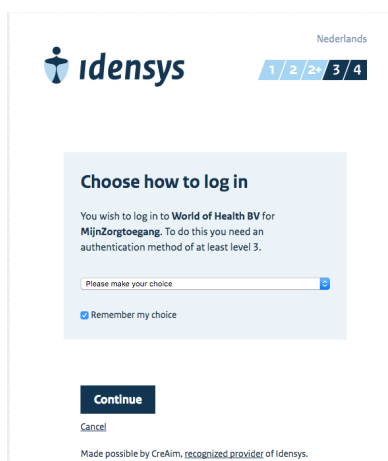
Nederlands

idensys

1 / 2 / 2+ / 3 / 4

Choose how to log in

You wish to log in to **World of Health BV** for **MijnZorgtoegang**. To do this you need an authentication method of at least level 3.

Please make your choice

Remember my choice

Continue

Cancel

Made possible by CreAim, recognized provider of Idensys.